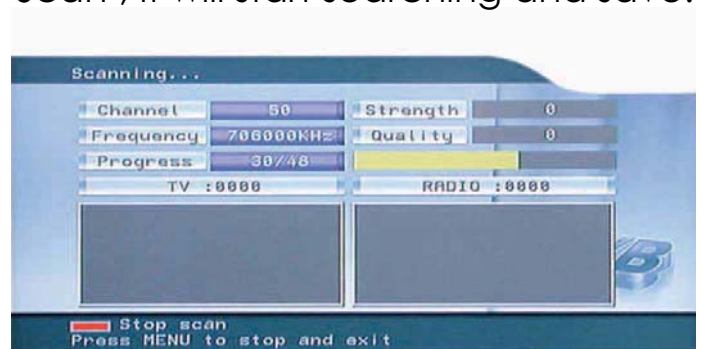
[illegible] will run searching and save.

Scanning...

| Channel | 50 | Strength | 0 |
|---|---|---|---|
| Frequency | 706000KHz | Quality | 0 |
| Progress | 30/48 | | |

TV :0000

RADIO :0000

Stop scan
Press MENU to stop and exit